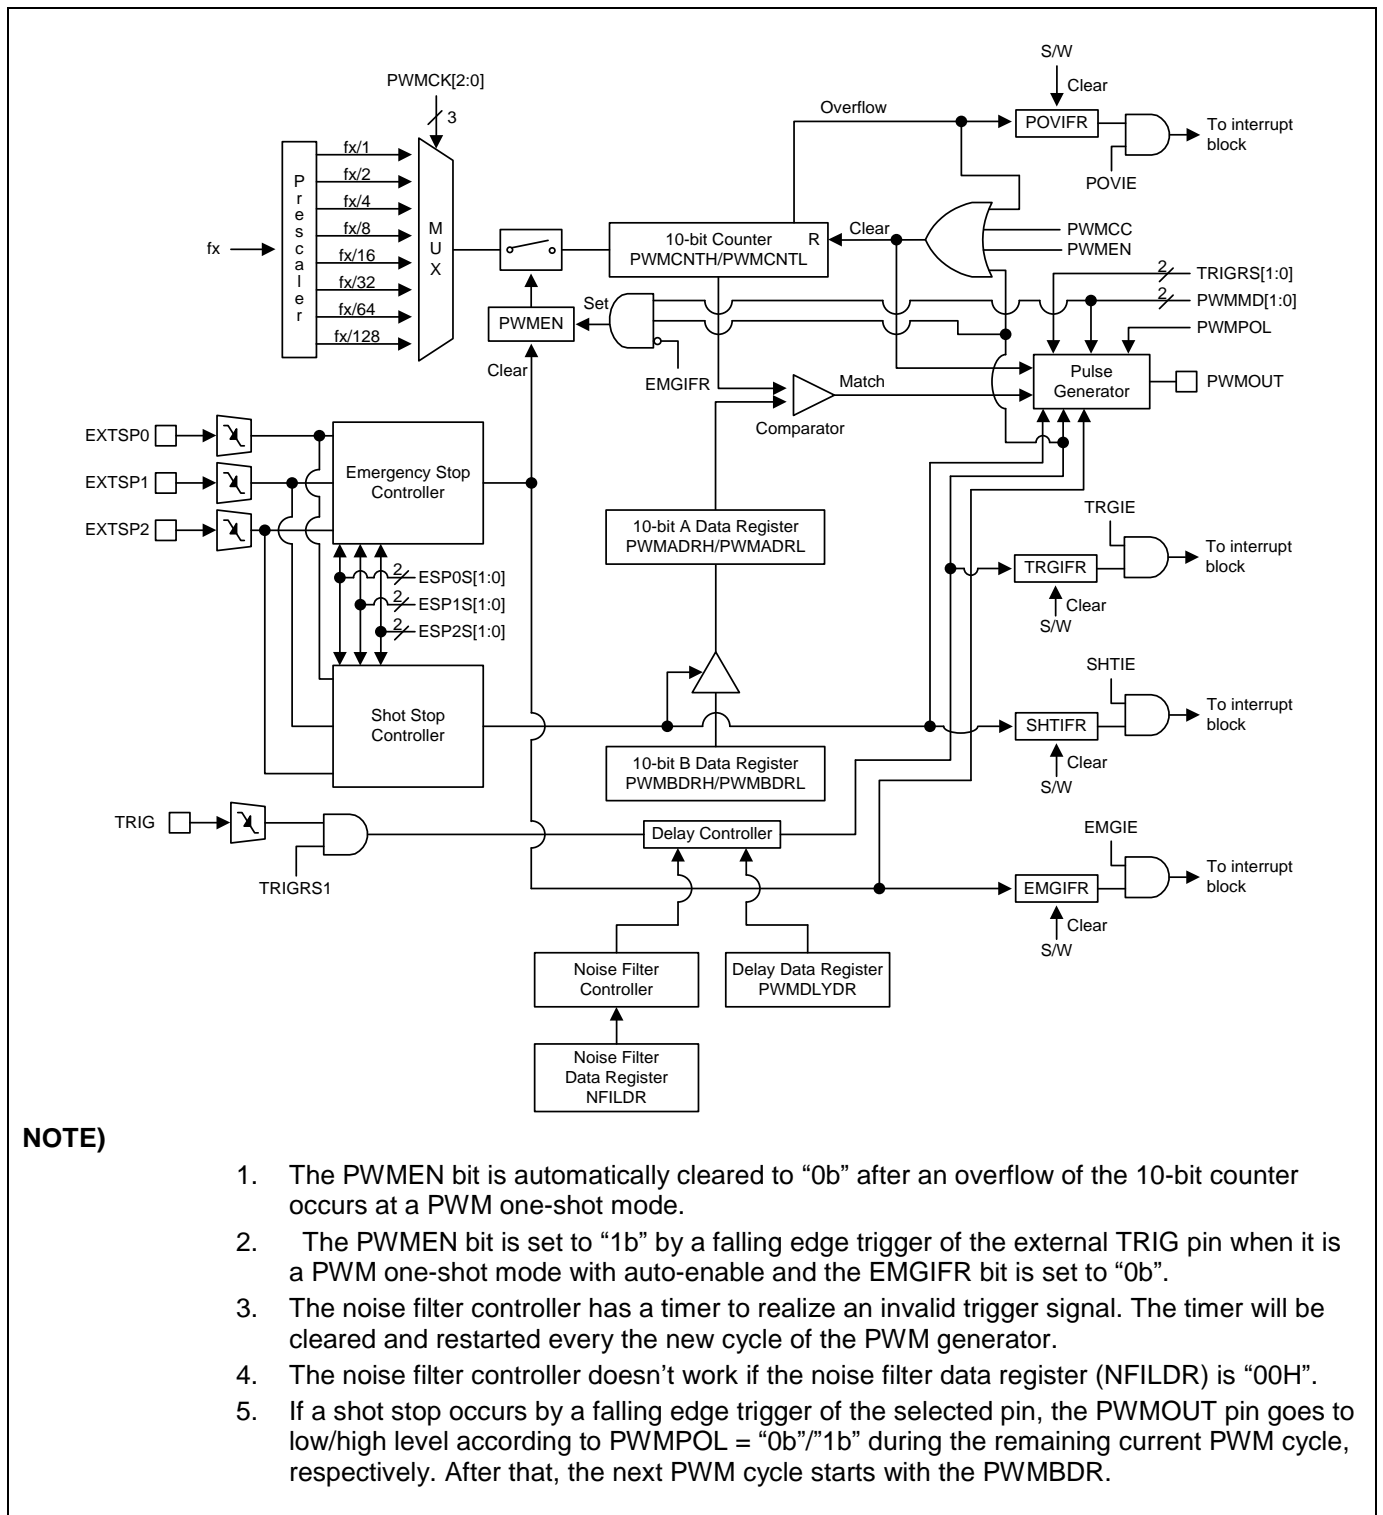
S/W
Clear
PWMCK[2:0]
3
Overflow
POVIFR
To interrupt block
POVIE
fx/1
fx/2
fx/4
fx/8
fx/16
fx/32
fx/64
fx/128
Prescaler
fx
MUX
10-bit Counter
PWMCNTH/PWMCNTL
R
Clear
PWMCC
PWMEN
2
TRIGRS[1:0]
2
PWMMD[1:0]
PWMPOL
Set
PWMEN
Clear
EMGIFR
Match
Comparator
Pulse Generator
PWMOUT
EXTSP0
EXTSP1
EXTSP2
Emergency Stop Controller
2 ESP0S[1:0]
2 ESP1S[1:0]
2 ESP2S[1:0]
10-bit A Data Register
PWMADRH/PWMADRL
TRGIE
TRGIFR
To interrupt block
Clear
S/W
SHTIE
Shot Stop Controller
SHTIFR
To interrupt block
Clear
S/W
10-bit B Data Register
PWMBDRH/PWMBDRL
TRIG
TRIGRS1
Delay Controller
EMGIE
EMGIFR
To interrupt block
Clear
S/W
Noise Filter Controller
Delay Data Register
PWMDLYDR
Noise Filter Data Register
NFILDR

NOTE)

1. The PWMEN bit is automatically cleared to “0b” after an overflow of the 10-bit counter occurs at a PWM one-shot mode.
2. The PWMEN bit is set to “1b” by a falling edge trigger of the external TRIG pin when it is a PWM one-shot mode with auto-enable and the EMGIFR bit is set to “0b”.
3. The noise filter controller has a timer to realize an invalid trigger signal. The timer will be cleared and restarted every the new cycle of the PWM generator.
4. The noise filter controller doesn’t work if the noise filter data register (NFILDR) is “00H”.
5. If a shot stop occurs by a falling edge trigger of the selected pin, the PWMOUT pin goes to low/high level according to PWMPOL = “0b”/”1b” during the remaining current PWM cycle, respectively. After that, the next PWM cycle starts with the PWMBDR.